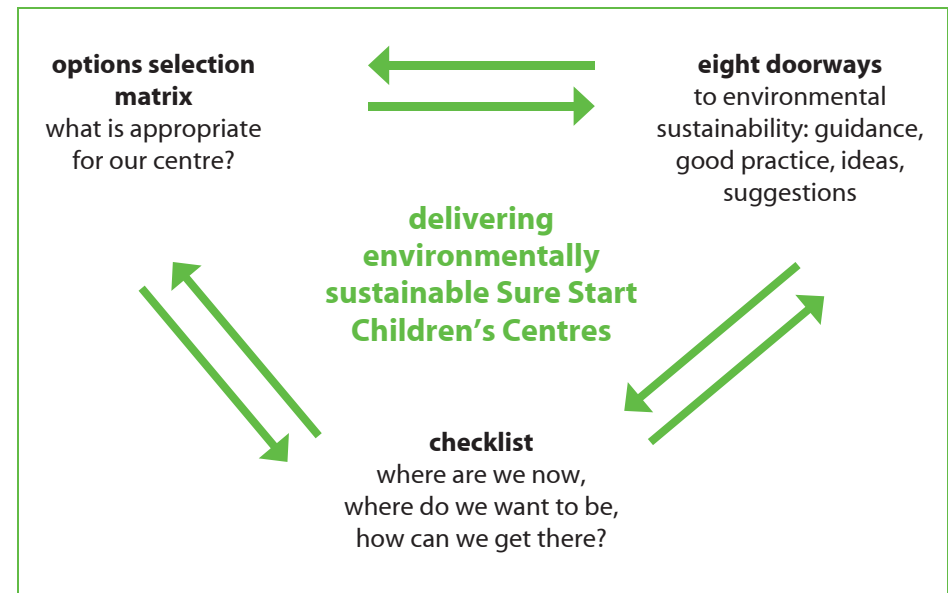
**options selection matrix**
what is appropriate for our centre?

**eight doorways**
to environmental sustainability: guidance, good practice, ideas, suggestions

**delivering environmentally sustainable Sure Start Children's Centres**

**checklist**
where are we now, where do we want to be, how can we get there?